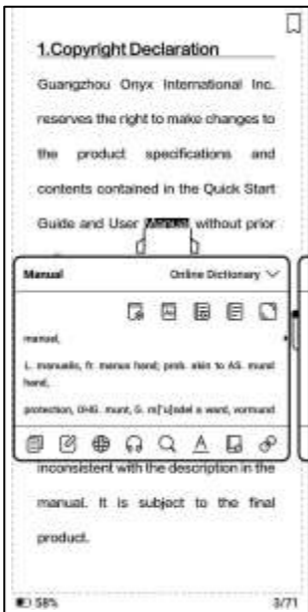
1.Copyright Declaration

Guangzhou Onyx International Inc. reserves the right to make changes to the product specifications and contents contained in the Quick Start Guide and User Manual without prior

Manual

Online Dictionary

manual,

L. manualis, fr. manus hand; prob. akin to AS. mund hand,

protection, OHG. munt, G. m["u]ndel a ward, vormund

inconsistent with the description in the manual. It is subject to the final product.

58%

3/71